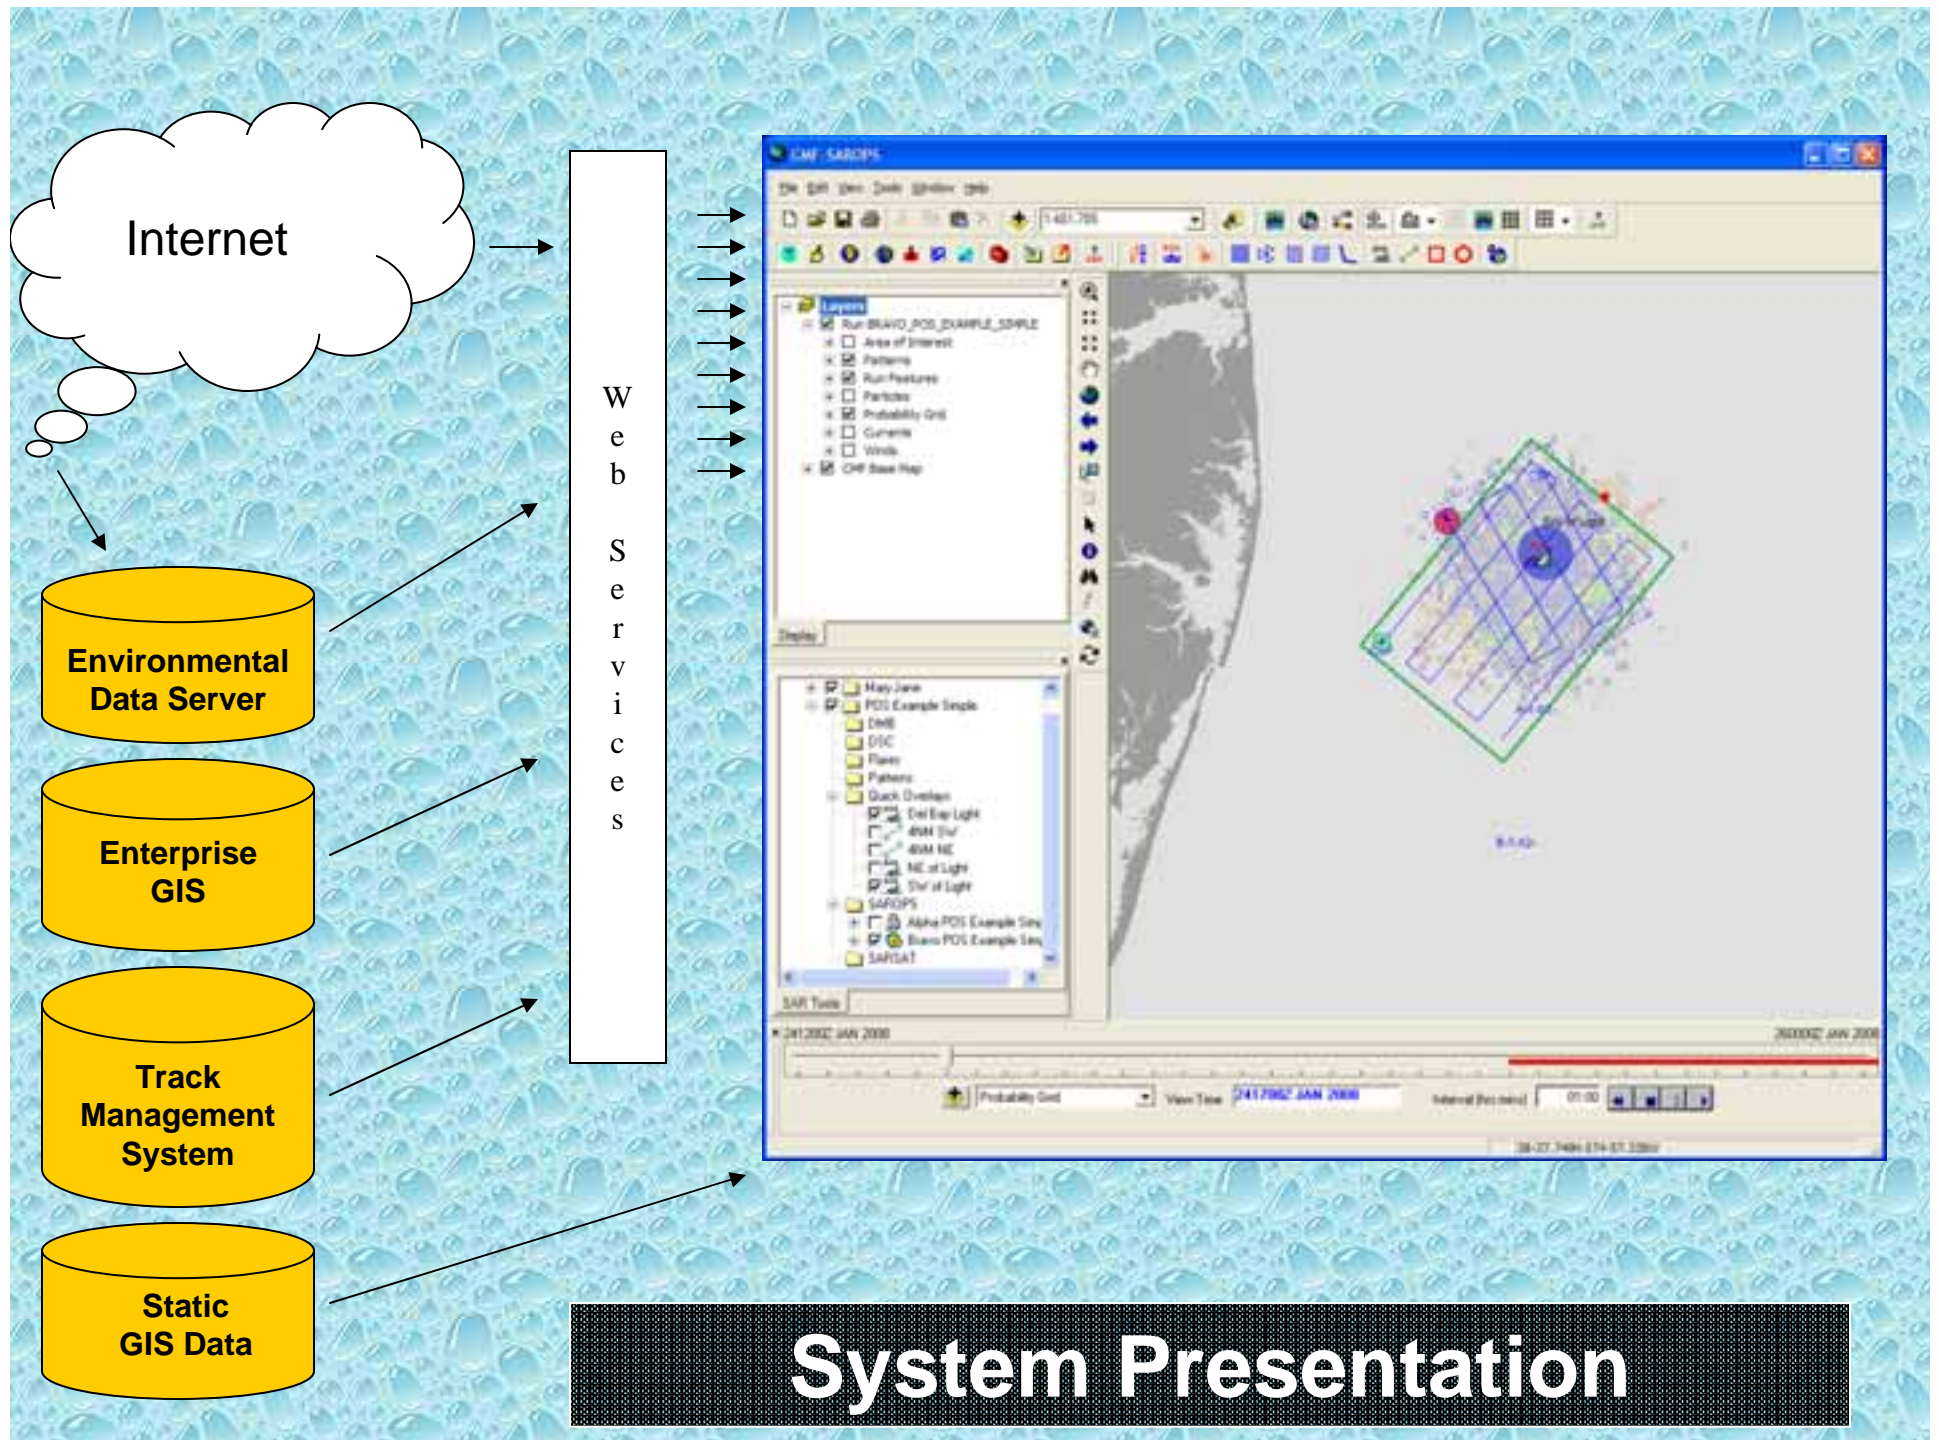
Internet

Web Services

Environmental Data Server

Enterprise GIS

Track Management System

Static GIS Data

CMF SAROPS

File Edit View Tools Window Help

Layers
Run BRAVO_POS_EXAMPLE_SIMPLE
Area of Interest
Patterns
Run Features
Particles
Probability Grid
Currents
Winds
CMF Base Map

Display

Mary Jane
POS Example Simple
DMB
DSC
Flares
Pattern
Quick Overlays
Del Bay Light
4NM SW
4NM NE
NE of Light
SW of Light
SAROPS
Alpha POS Example Sim
Bravo POS Example Sim
SARSAT

SAR Tools

241200Z JAN 2008
260000Z JAN 2008

Probability Grid
View Time
241700Z JAN 2008
Interval (hrs:mins)
01:00

System Presentation